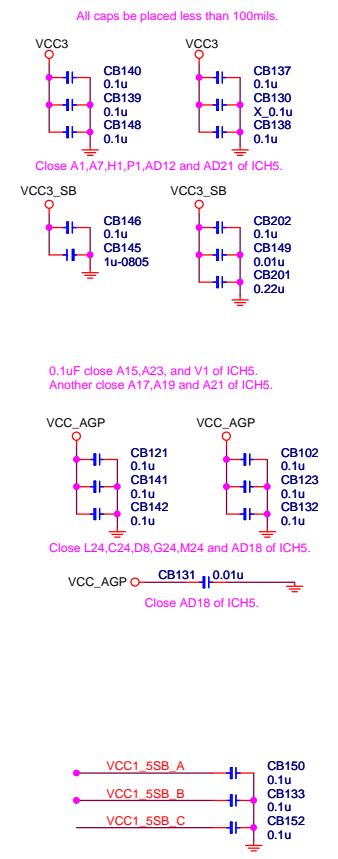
All caps be placed less than 100mils.

VCC3

CB140
0.1u
CB139
0.1u
CB148
0.1u

VCC3

CB137
0.1u
CB130
X_0.1u
CB138
0.1u

Close A1,A7,H1,P1,AD12 and AD21 of ICH5.

VCC3_SB

CB146
0.1u
CB145
1u-0805

VCC3_SB

CB202
0.1u
CB149
0.01u
CB201
0.22u

0.1uF close A15,A23, and V1 of ICH5.
Another close A17,A19 and A21 of ICH5.

VCC_AGP

CB121
0.1u
CB141
0.1u
CB142
0.1u

VCC_AGP

CB102
0.1u
CB123
0.1u
CB132
0.1u

Close L24,C24,D8,G24,M24 and AD18 of ICH5.

VCC_AGP CB131 0.01u

Close AD18 of ICH5.

VCC1_5SB_A
VCC1_5SB_B
VCC1_5SB_C

CB150
0.1u
CB133
0.1u
CB152
0.1u